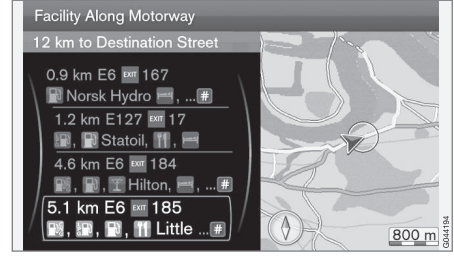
Facility Along Motorway

12 km to Destination Street

0.9 km E6 EXIT 167

Norsk Hydro , ... #

1.2 km E127 EXIT 17

, Statoil, ,

4.6 km E6 EXIT 184

, , Hilton, , ... #

5.1 km E6 EXIT 185

, , , Little ... #

800 m

G044194